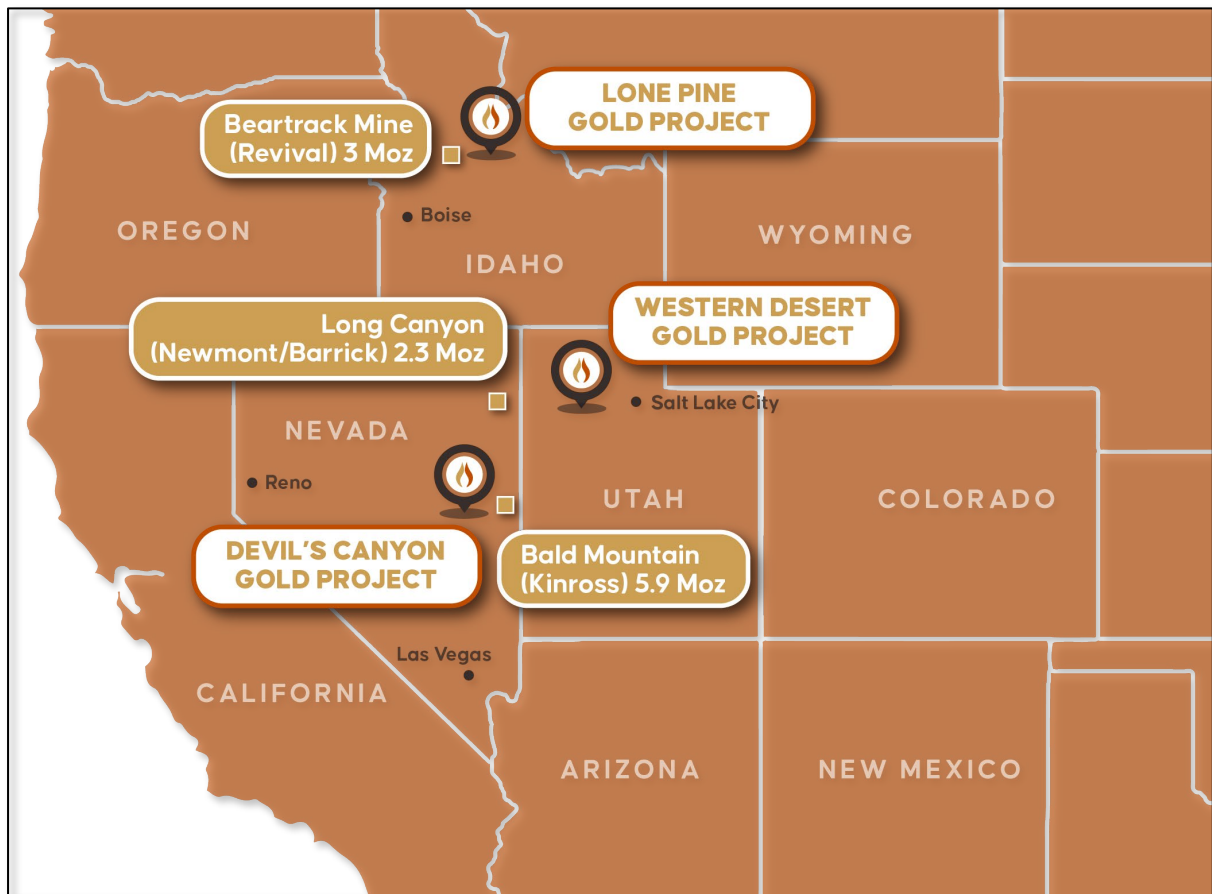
LONE PINE
GOLD PROJECT

Beartrack Mine
(Revival) 3 Moz

Boise

OREGON

IDAHO

WYOMING

WESTERN DESERT
GOLD PROJECT

Long Canyon
(Newmont/Barrick) 2.3 Moz

Salt Lake City

NEVADA

Reno

UTAH

COLORADO

DEVIL'S CANYON
GOLD PROJECT

Bald Mountain
(Kinross) 5.9 Moz

Las Vegas

CALIFORNIA

ARIZONA

NEW MEXICO